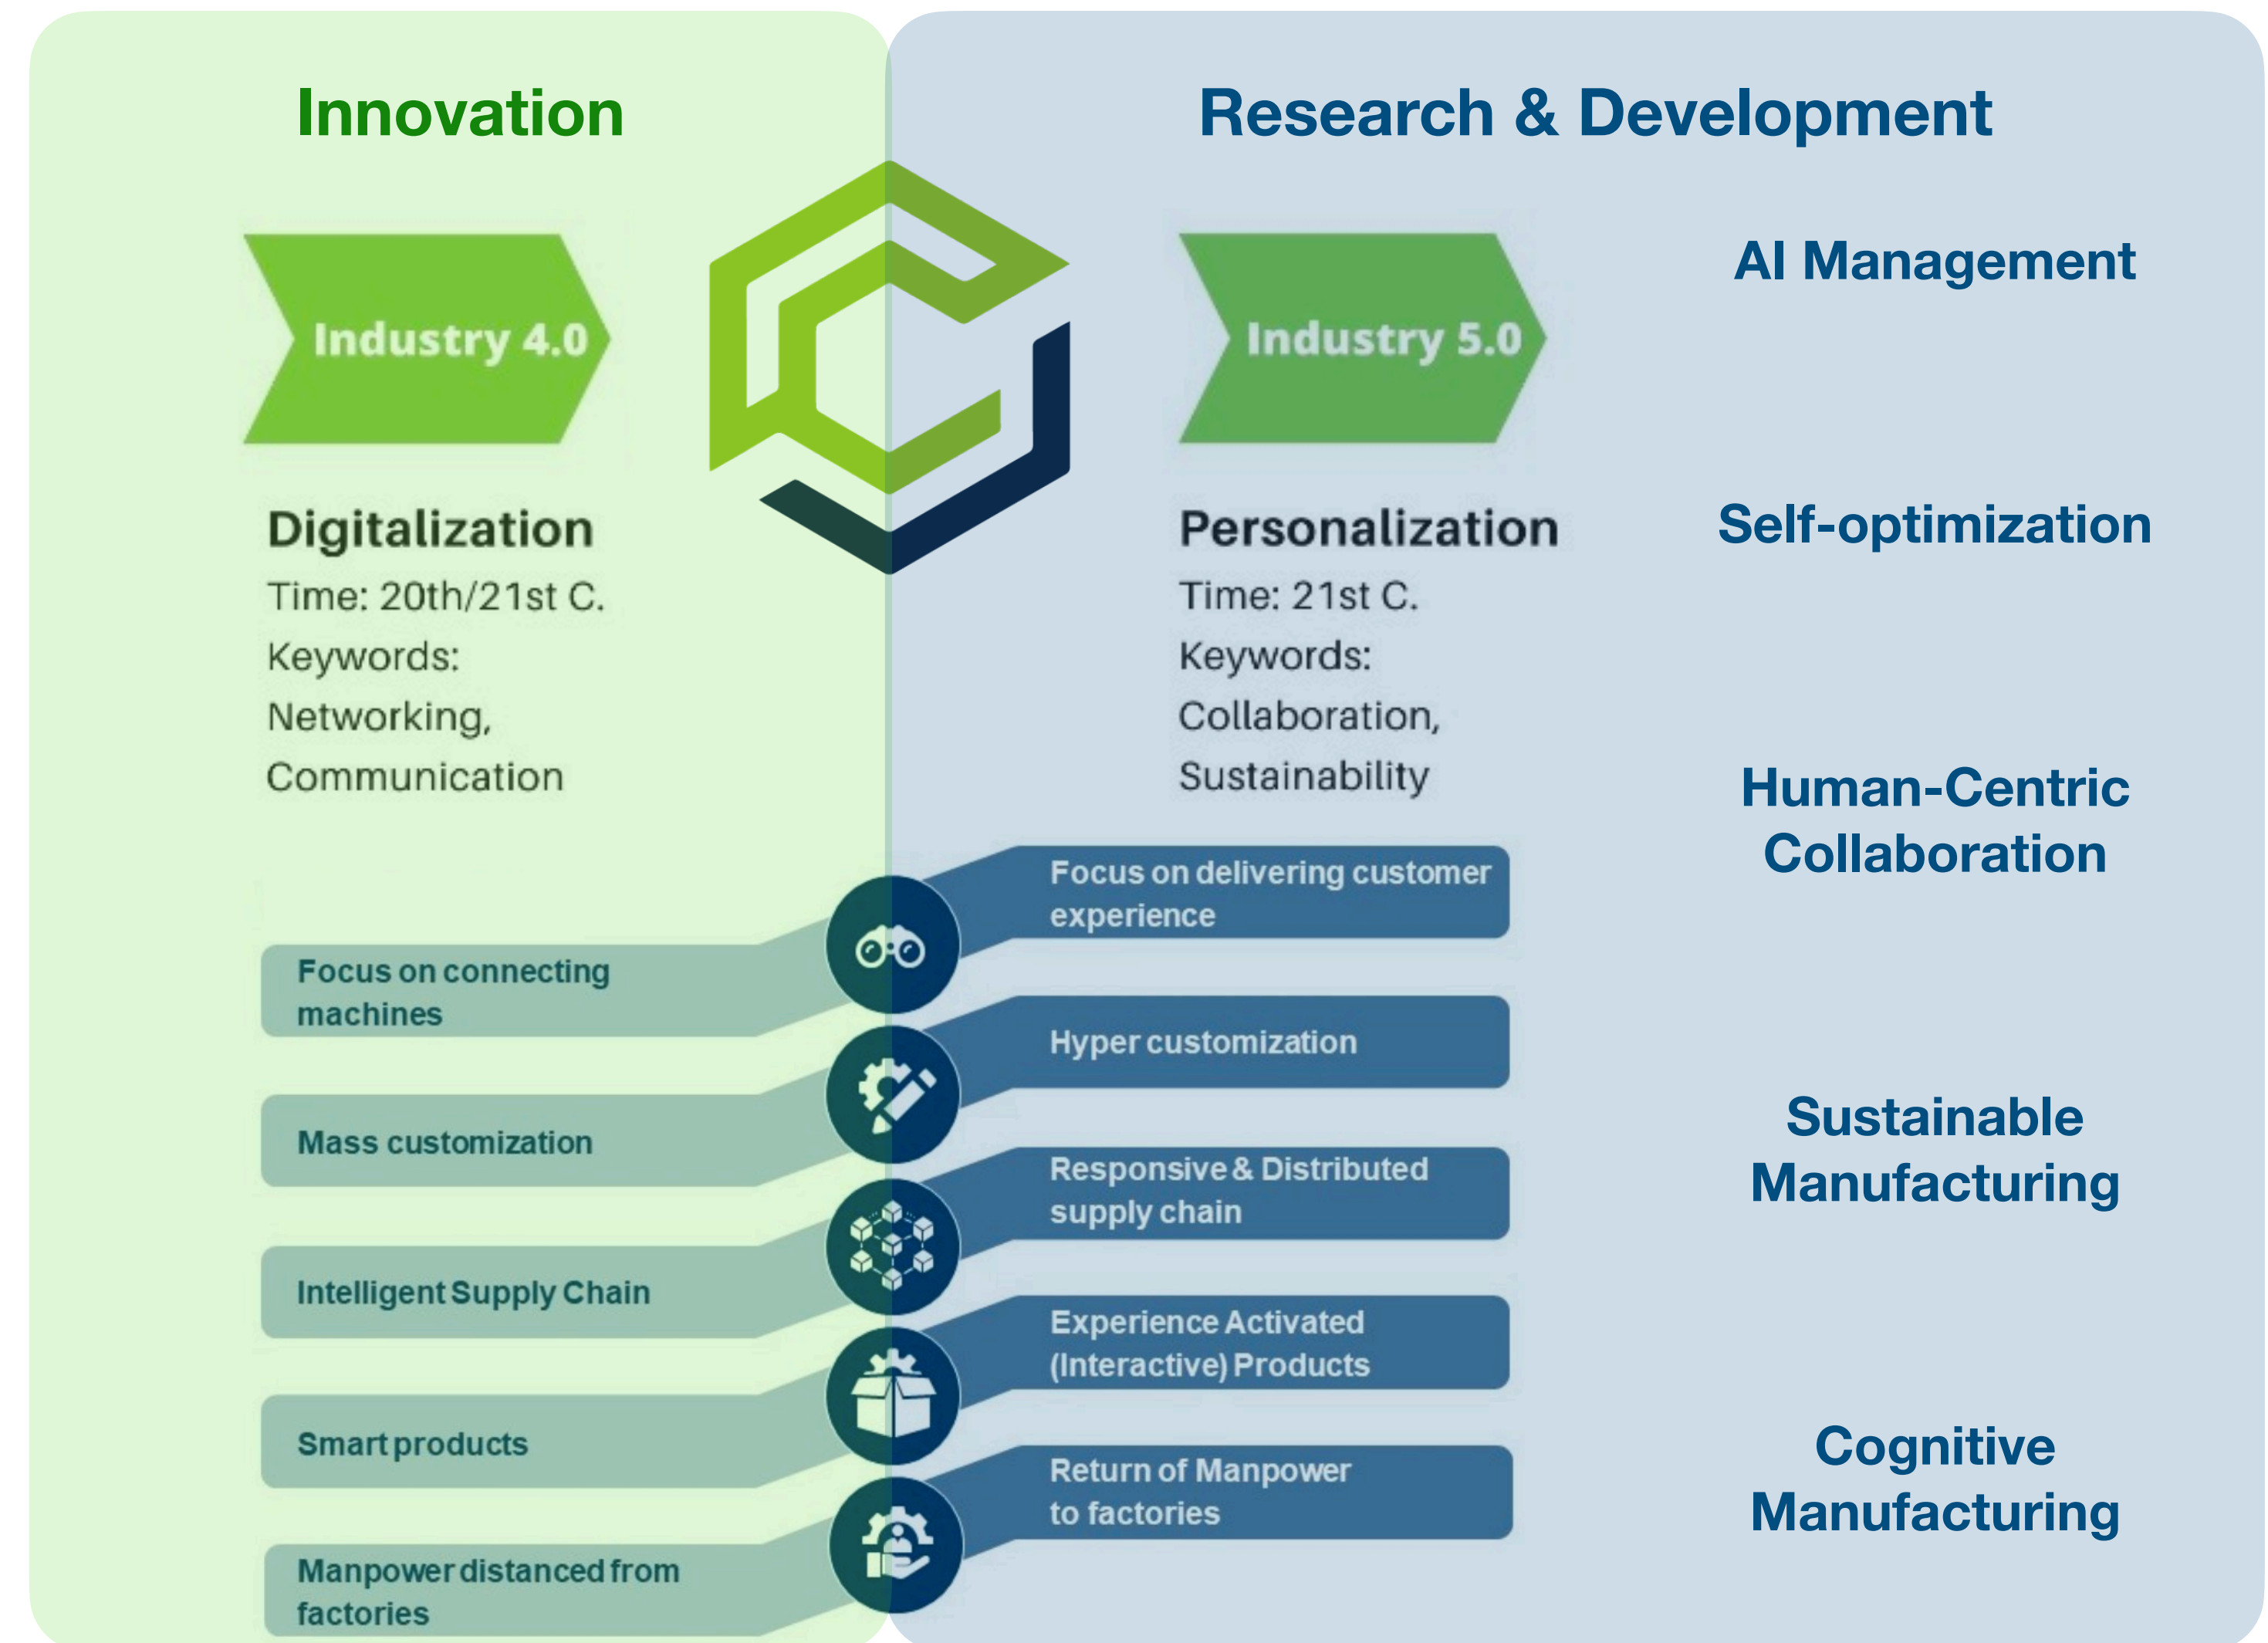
Innovation

Research & Development

Industry 4.0

Industry 5.0

AI Management

Digitalization
Time: 20th/21st C.
Keywords:
Networking,
Communication

Personalization
Time: 21st C.
Keywords:
Collaboration,
Sustainability

Self-optimization

Human-Centric Collaboration

Focus on connecting machines

Focus on delivering customer experience

Mass customization

Hyper customization

Intelligent Supply Chain

Responsive & Distributed supply chain

Sustainable Manufacturing

Smart products

Experience Activated (Interactive) Products

Manpower distanced from factories

Return of Manpower to factories

Cognitive Manufacturing